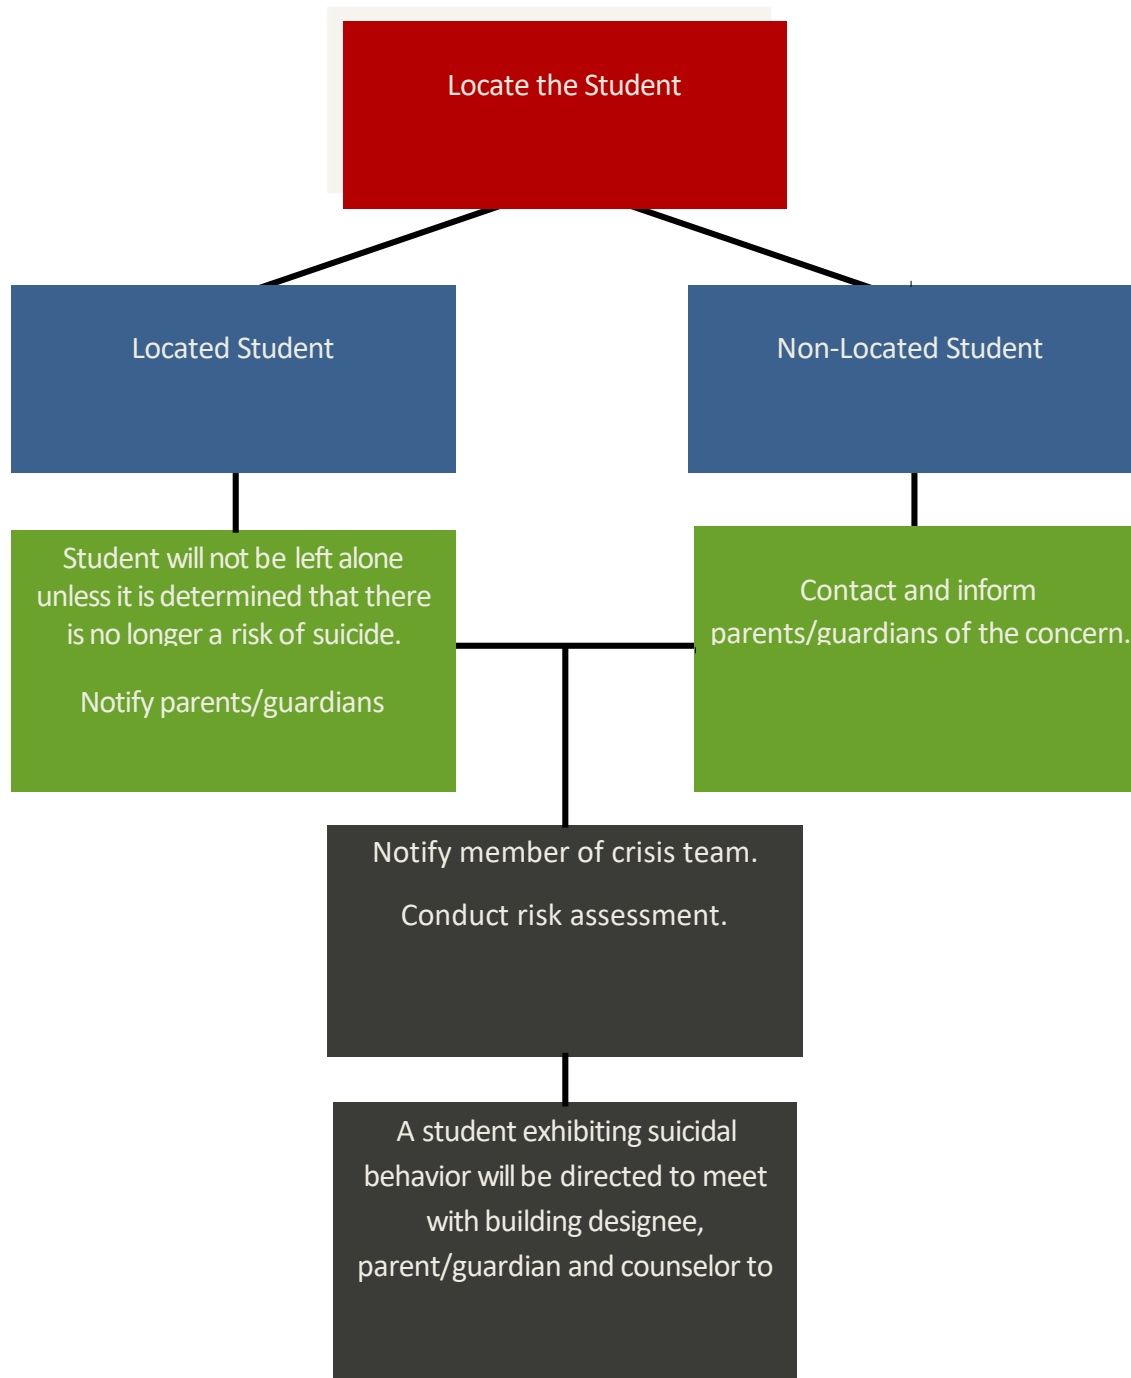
Locate the Student

Located Student

Non-Located Student

Student will not be left alone unless it is determined that there is no longer a risk of suicide.

Notify parents/guardians

Contact and inform parents/guardians of the concern.

Notify member of crisis team.

Conduct risk assessment.

A student exhibiting suicidal behavior will be directed to meet with building designee, parent/guardian and counselor to